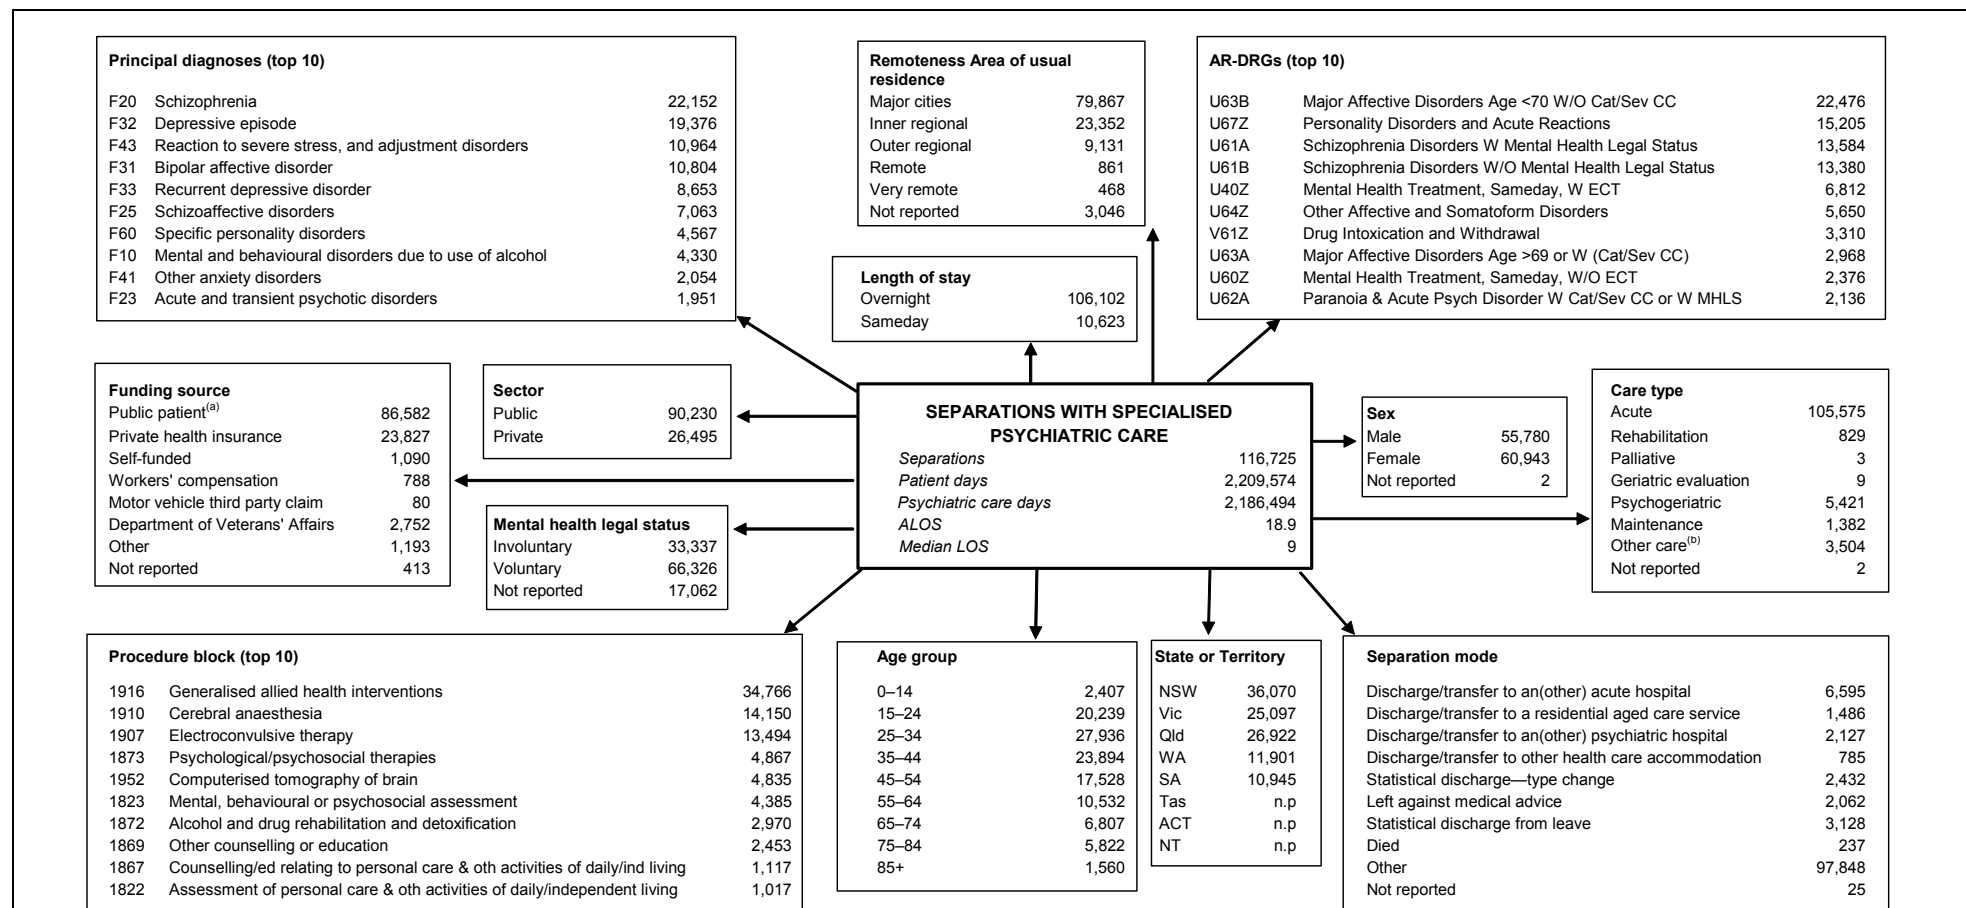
Principal diagnoses (top 10)

| | | |
|---|---|---|
| F20 | Schizophrenia | 22,152 |
| F32 | Depressive episode | 19,376 |
| F43 | Reaction to severe stress, and adjustment disorders | 10,964 |
| F31 | Bipolar affective disorder | 10,804 |
| F33 | Recurrent depressive disorder | 8,653 |
| F25 | Schizoaffective disorders | 7,063 |
| F60 | Specific personality disorders | 4,567 |
| F10 | Mental and behavioural disorders due to use of alcohol | 4,330 |
| F41 | Other anxiety disorders | 2,054 |
| F23 | Acute and transient psychotic disorders | 1,951 |

Remoteness Area of usual residence

| | |
|---|---|
| Major cities | 79,867 |
| Inner regional | 23,352 |
| Outer regional | 9,131 |
| Remote | 861 |
| Very remote | 468 |
| Not reported | 3,046 |

AR-DRGs (top 10)

| | | |
|---|---|---|
| U63B | Major Affective Disorders Age <70 W/O Cat/Sev CC | 22,476 |
| U67Z | Personality Disorders and Acute Reactions | 15,205 |
| U61A | Schizophrenia Disorders W Mental Health Legal Status | 13,584 |
| U61B | Schizophrenia Disorders W/O Mental Health Legal Status | 13,380 |
| U40Z | Mental Health Treatment, Sameday, W ECT | 6,812 |
| U64Z | Other Affective and Somatoform Disorders | 5,650 |
| V61Z | Drug Intoxication and Withdrawal | 3,310 |
| U63A | Major Affective Disorders Age >69 or W (Cat/Sev CC) | 2,968 |
| U60Z | Mental Health Treatment, Sameday, W/O ECT | 2,376 |
| U62A | Paranoia & Acute Psych Disorder W Cat/Sev CC or W MHLS | 2,136 |

Length of stay

| | |
|---|---|
| Overnight | 106,102 |
| Sameday | 10,623 |

Funding source

| | |
|---|---|
| Public patient$^{(a)}$ | 86,582 |
| Private health insurance | 23,827 |
| Self-funded | 1,090 |
| Workers' compensation | 788 |
| Motor vehicle third party claim | 80 |
| Department of Veterans' Affairs | 2,752 |
| Other | 1,193 |
| Not reported | 413 |

Sector

| | |
|---|---|
| Public | 90,230 |
| Private | 26,495 |

SEPARATIONS WITH SPECIALISED PSYCHIATRIC CARE

| | |
|---|---|
| Separations | 116,725 |
| Patient days | 2,209,574 |
| Psychiatric care days | 2,186,494 |
| ALOS | 18.9 |
| Median LOS | 9 |

Sex

| | |
|---|---|
| Male | 55,780 |
| Female | 60,943 |
| Not reported | 2 |

Care type

| | |
|---|---|
| Acute | 105,575 |
| Rehabilitation | 829 |
| Palliative | 3 |
| Geriatric evaluation | 9 |
| Psychogeriatric | 5,421 |
| Maintenance | 1,382 |
| Other care$^{(b)}$ | 3,504 |
| Not reported | 2 |

Mental health legal status

| | |
|---|---|
| Involuntary | 33,337 |
| Voluntary | 66,326 |
| Not reported | 17,062 |

Procedure block (top 10)

| | | |
|---|---|---|
| 1916 | Generalised allied health interventions | 34,766 |
| 1910 | Cerebral anaesthesia | 14,150 |
| 1907 | Electroconvulsive therapy | 13,494 |
| 1873 | Psychological/psychosocial therapies | 4,867 |
| 1952 | Computerised tomography of brain | 4,835 |
| 1823 | Mental, behavioural or psychosocial assessment | 4,385 |
| 1872 | Alcohol and drug rehabilitation and detoxification | 2,970 |
| 1869 | Other counselling or education | 2,453 |
| 1867 | Counselling/ed relating to personal care & oth activities of daily/ind living | 1,117 |
| 1822 | Assessment of personal care & oth activities of daily/independent living | 1,017 |

Age group

| | |
|---|---|
| 0–14 | 2,407 |
| 15–24 | 20,239 |
| 25–34 | 27,936 |
| 35–44 | 23,894 |
| 45–54 | 17,528 |
| 55–64 | 10,532 |
| 65–74 | 6,807 |
| 75–84 | 5,822 |
| 85+ | 1,560 |

State or Territory

| | |
|---|---|
| NSW | 36,070 |
| Vic | 25,097 |
| Qld | 26,922 |
| WA | 11,901 |
| SA | 10,945 |
| Tas | n.p |
| ACT | n.p |
| NT | n.p |

Separation mode

| | |
|---|---|
| Discharge/transfer to an(other) acute hospital | 6,595 |
| Discharge/transfer to a residential aged care service | 1,486 |
| Discharge/transfer to an(other) psychiatric hospital | 2,127 |
| Discharge/transfer to other health care accommodation | 785 |
| Statistical discharge—type change | 2,432 |
| Left against medical advice | 2,062 |
| Statistical discharge from leave | 3,128 |
| Died | 237 |
| Other | 97,848 |
| Not reported | 25 |